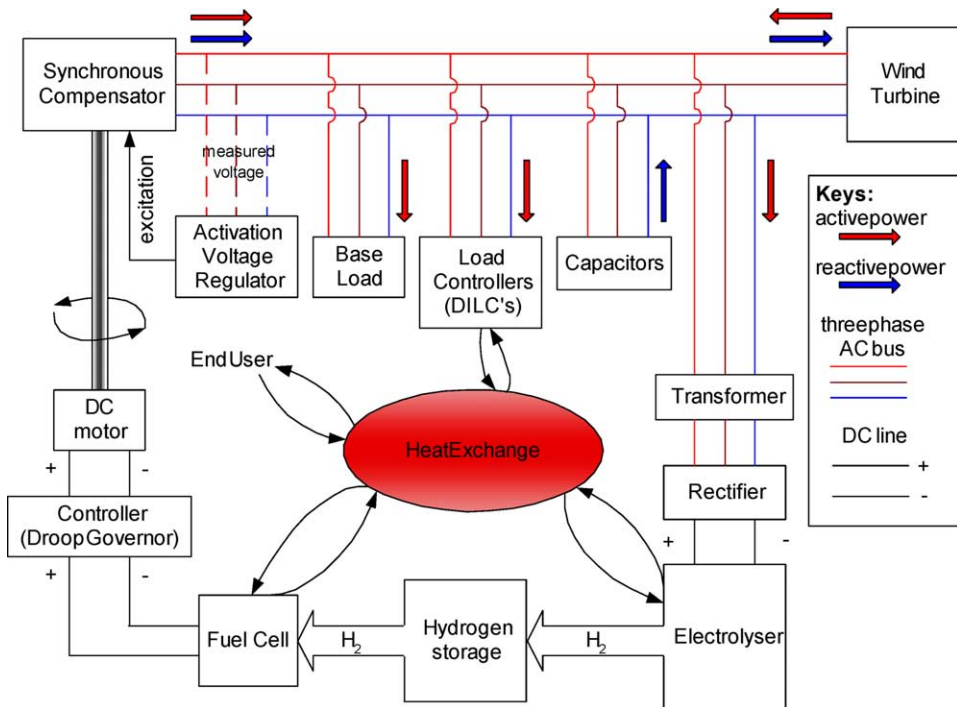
Synchronous Compensator

Wind Turbine

measured voltage

excitation

Activation Voltage Regulator

Base Load

Load Controllers (DILC's)

Capacitors

Keys:
activepower
reactivepower
threephase AC bus
DC line
+
-

EndUser

DC motor

+
-

HeatExchange

Transformer

Rectifier

Controller (DroopGovernor)

+
-

+
-

Fuel Cell

$H_2$

Hydrogen storage

$H_2$

Electrolyser